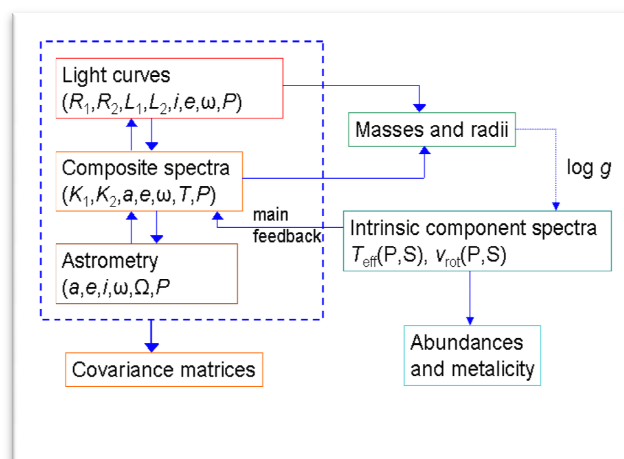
Light curves
$(R_1,R_2,L_1,L_2,i,e,\omega,P)$

Composite spectra
$(K_1,K_2,a,e,\omega,T,P)$

Astrometry
$(a,e,i,\omega,\Omega,P$

Masses and radii

log $g$

main feedback

Intrinsic component spectra
$T_{\mathrm{eff}}$(P,S), $v_{\mathrm{rot}}$(P,S)

Covariance matrices

Abundances and metalicity